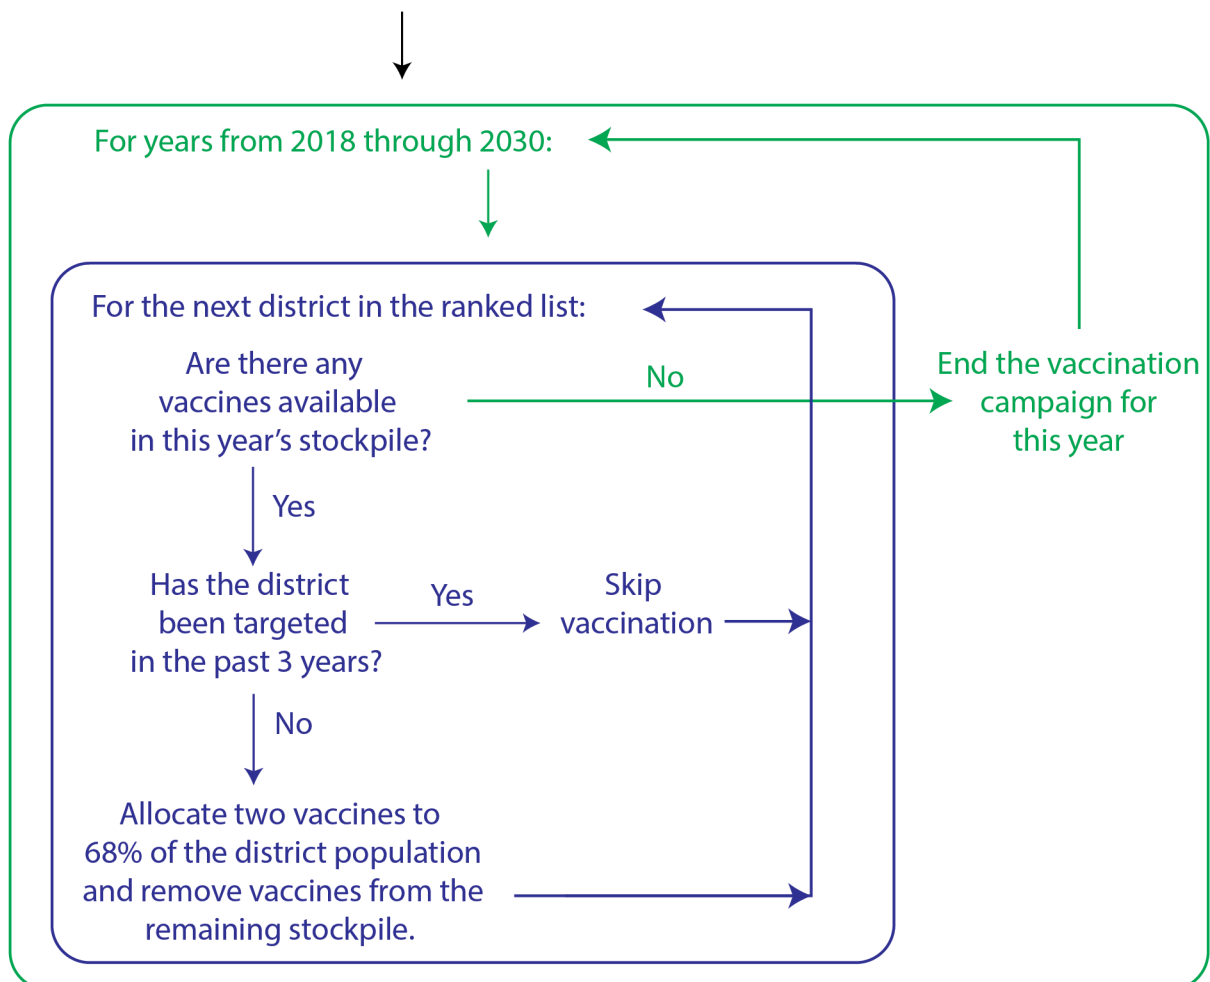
For years from 2018 through 2030:

For the next district in the ranked list:

Are there any vaccines available in this year's stockpile?

No

End the vaccination campaign for this year

Yes

Has the district been targeted in the past 3 years?

Yes

Skip vaccination

No

Allocate two vaccines to 68% of the district population and remove vaccines from the remaining stockpile.